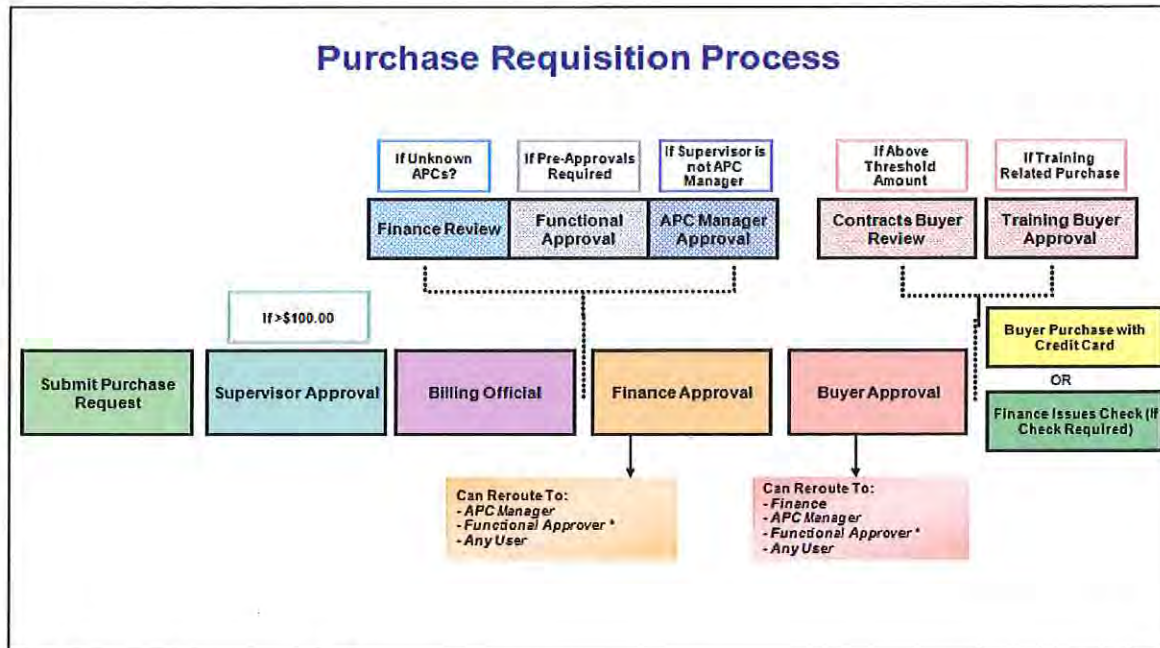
Purchase Requisition Process

If Unknown APCs?

If Pre-Approvals Required

If Supervisor is not APC Manager

Finance Review

Functional Approval

APC Manager Approval

If Above Threshold Amount

If Training Related Purchase

Contracts Buyer Review

Training Buyer Approval

If >$100.00

Submit Purchase Request

Supervisor Approval

Billing Official

Finance Approval

Buyer Approval

Buyer Purchase with Credit Card

OR

Finance Issues Check (If Check Required)

Can Reroute To:
- APC Manager
- Functional Approver *
- Any User

Can Reroute To:
- Finance
- APC Manager
- Functional Approver *
- Any User